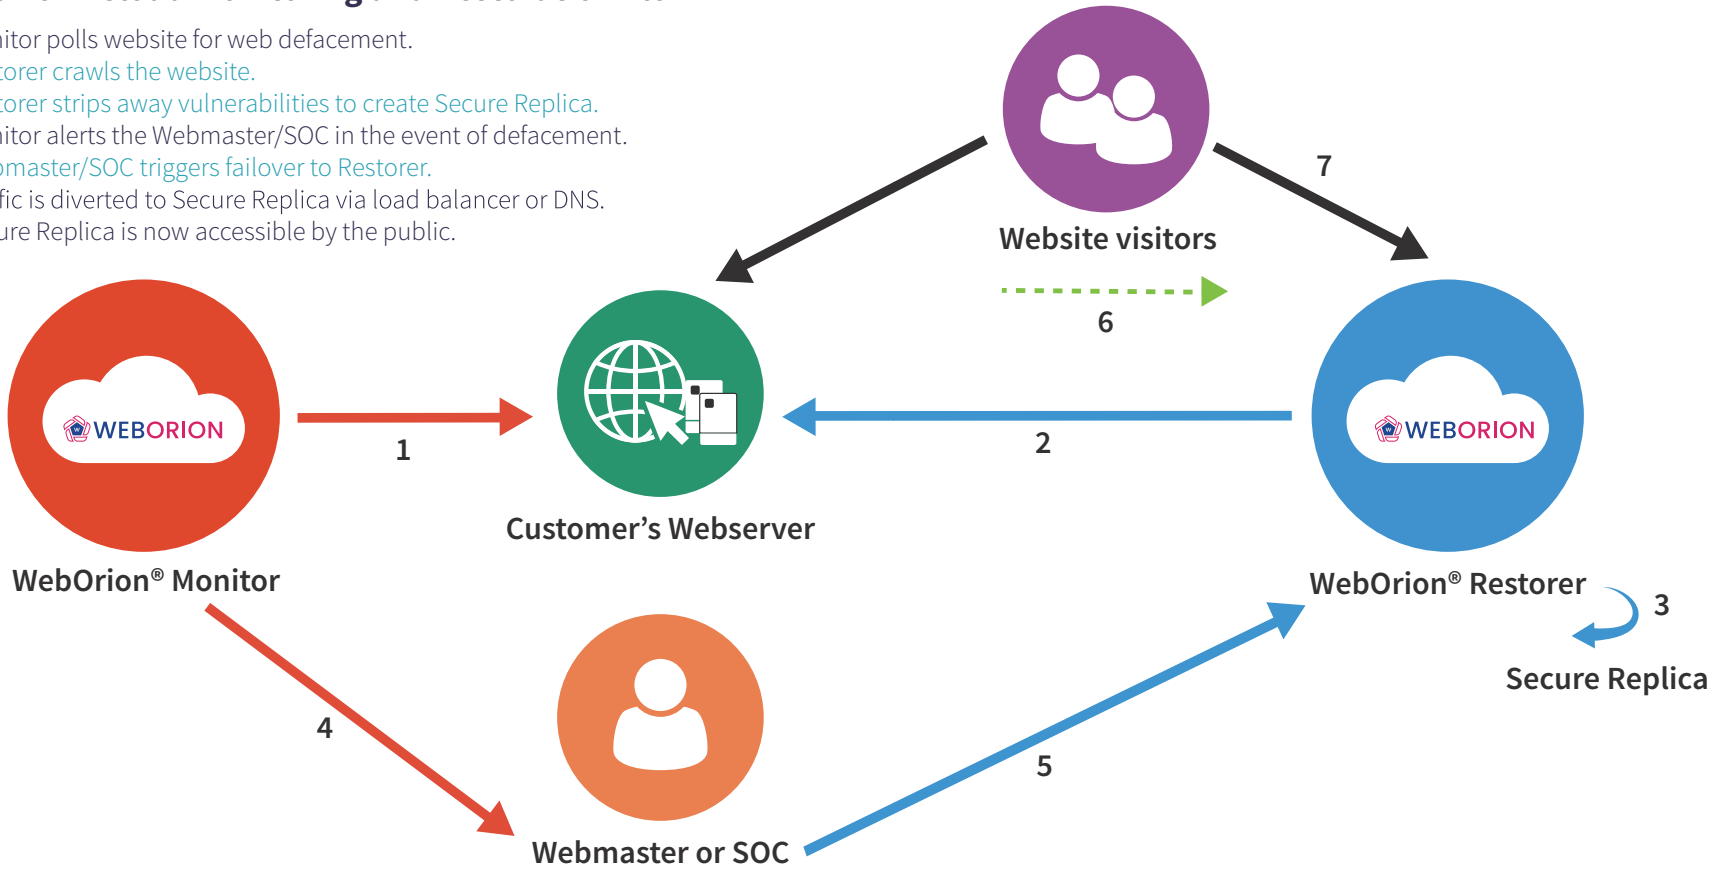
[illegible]itor polls website for web defacement.
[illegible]torer crawls the website.
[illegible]torer strips away vulnerabilities to create Secure Replica.
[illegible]itor alerts the Webmaster/SOC in the event of defacement.
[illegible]master/SOC triggers failover to Restorer.
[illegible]fic is diverted to Secure Replica via load balancer or DNS.
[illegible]ure Replica is now accessible by the public.

Website visitors

7

6

WEBORION

1

2

WEBORION

Customer's Webserver

WebOrion® Monitor

WebOrion® Restorer

3

Secure Replica

4

5

Webmaster or SOC